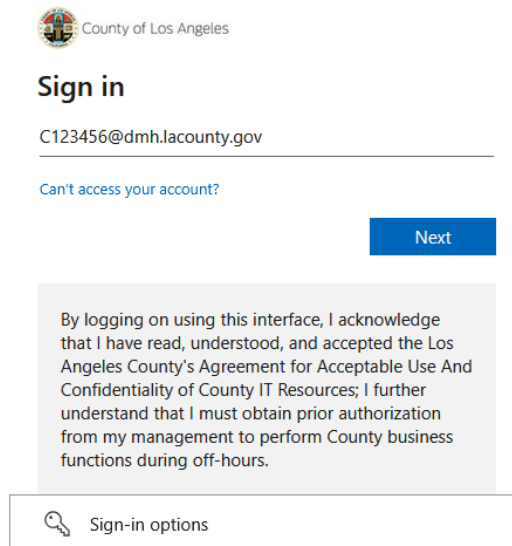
County of Los Angeles

Sign in

C123456@dmh.lacounty.gov

Can't access your account?

Next

By logging on using this interface, I acknowledge that I have read, understood, and accepted the Los Angeles County's Agreement for Acceptable Use And Confidentiality of County IT Resources; I further understand that I must obtain prior authorization from my management to perform County business functions during off-hours.

Sign-in options